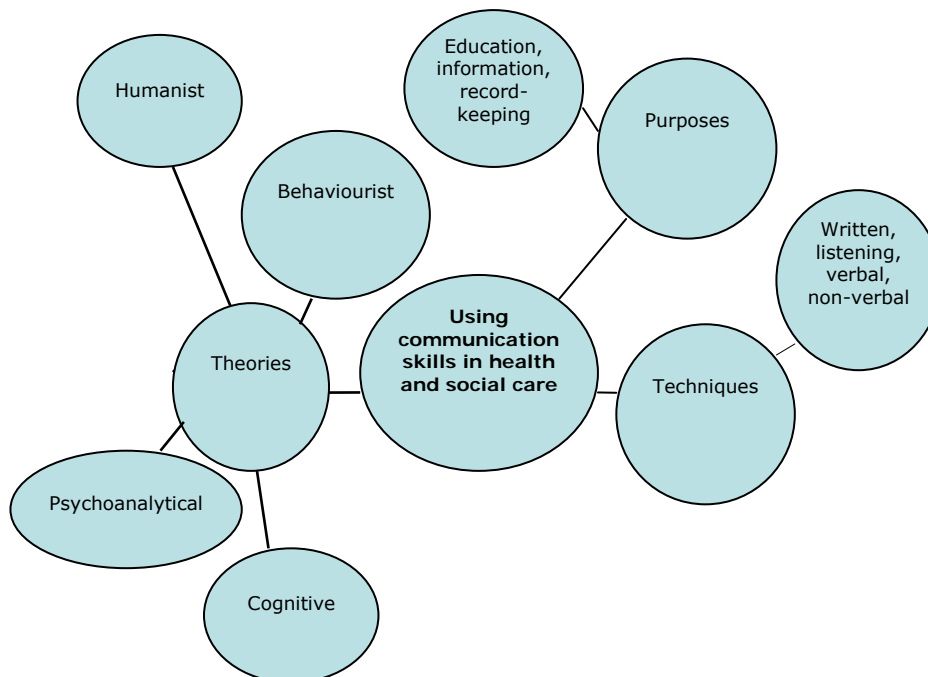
Humanist

Education, information, record-keeping

Purposes

Behaviourist

Written, listening, verbal, non-verbal

Theories

Using communication skills in health and social care

Techniques

Psychoanalytical

Cognitive